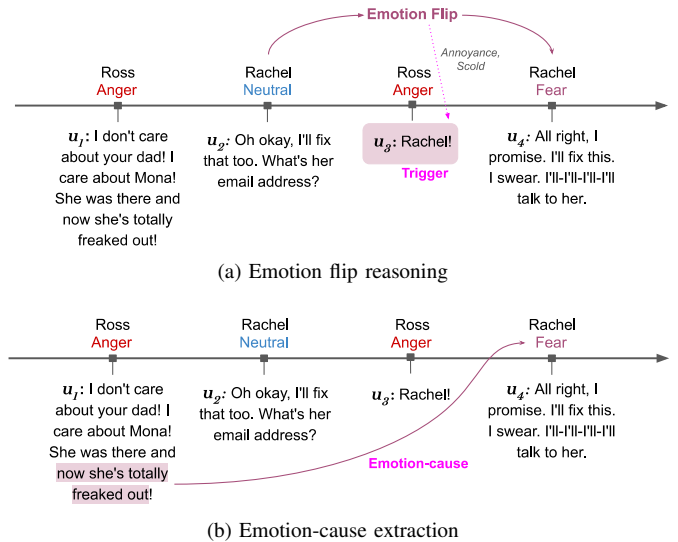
Emotion Flip

Annoyance, Scold

Ross
Anger

Rachel
Neutral

Ross
Anger

Rachel
Fear

$u_1$: I don't care about your dad! I care about Mona! She was there and now she's totally freaked out!

$u_2$: Oh okay, I'll fix that too. What's her email address?

$u_3$: Rachel!

Trigger

$u_4$: All right, I promise. I'll fix this. I swear. I'll-I'll-I'll-I'll talk to her.

(a) Emotion flip reasoning

Ross
Anger

Rachel
Neutral

Ross
Anger

Rachel
Fear

$u_1$: I don't care about your dad! I care about Mona! She was there and now she's totally freaked out!

$u_2$: Oh okay, I'll fix that too. What's her email address?

$u_3$: Rachel!

$u_4$: All right, I promise. I'll fix this. I swear. I'll-I'll-I'll-I'll talk to her.

Emotion-cause

(b) Emotion-cause extraction